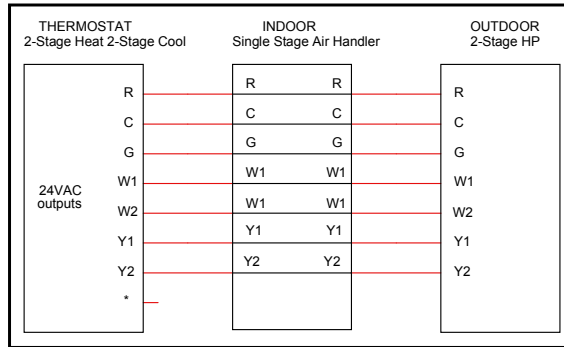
THERMOSTAT
2-Stage Heat 2-Stage Cool

INDOOR
Single Stage Air Handler

OUTDOOR
2-Stage HP

R
C
G
24VAC outputs
W1
W2
Y1
Y2
*

| R | R |
|---|---|
| C | C |
| G | G |
| W1 | W1 |
| W1 | W1 |
| Y1 | Y1 |
| Y2 | Y2 |

R
C
G
W1
W2
Y1
Y2